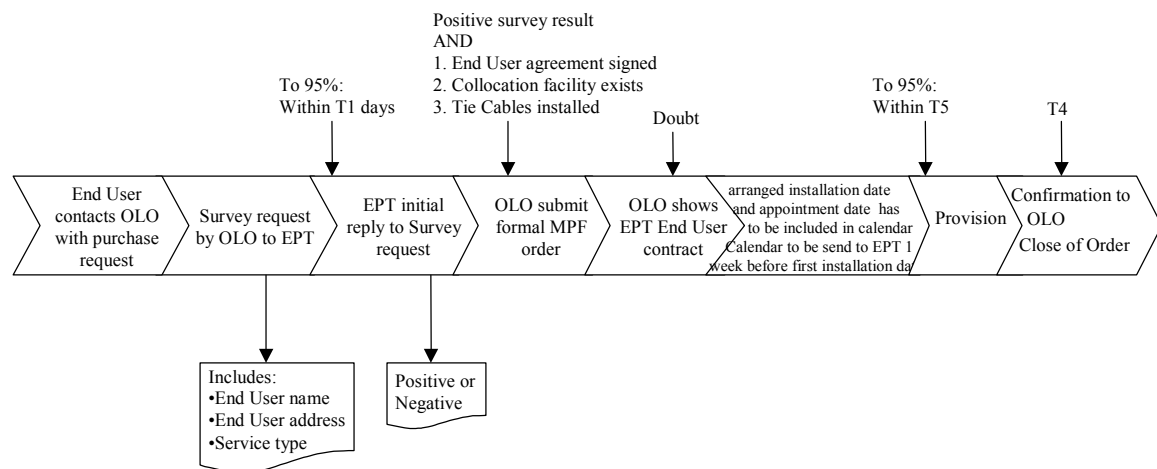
Positive survey result
AND
1. End User agreement signed
2. Collocation facility exists
3. Tie Cables installed

To 95%:
Within T1 days

Doubt

To 95%:
Within T5

T4

End User contacts OLO with purchase request

Survey request by OLO to EPT

EPT initial reply to Survey request

OLO submit formal MPF order

OLO shows EPT End User contract

arranged installation date and appointment date has to be included in calendar Calendar to be send to EPT 1 week before first installation da

Provision

Confirmation to OLO
Close of Order

Includes:
•End User name
•End User address
•Service type

Positive or Negative